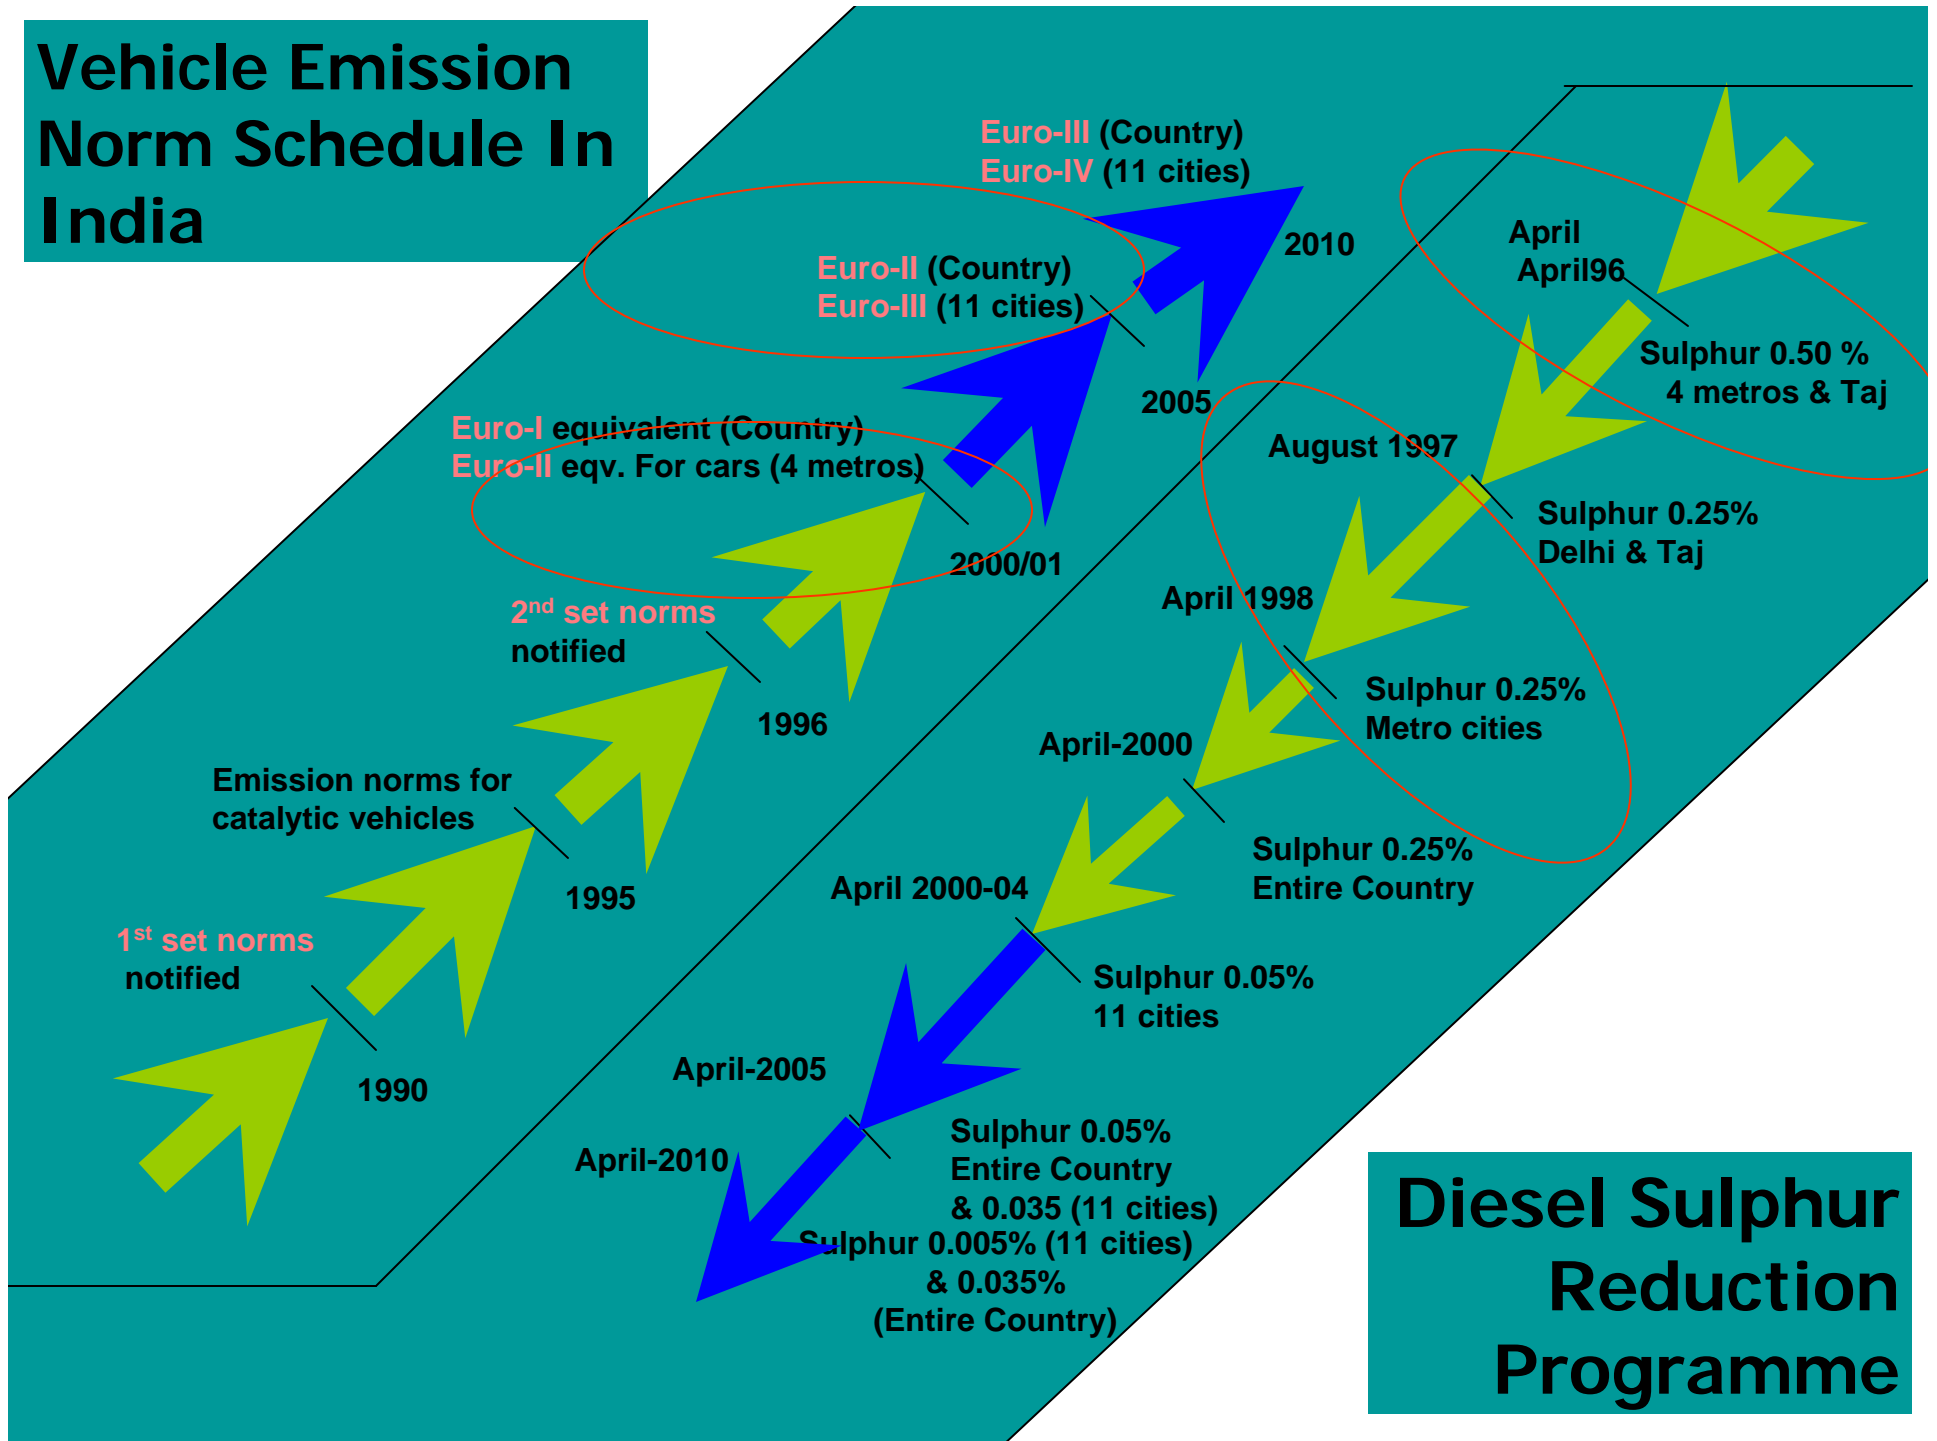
Vehicle Emission Norm Schedule In India

Euro-III (Country)
Euro-IV (11 cities)

2010

Euro-II (Country)
Euro-III (11 cities)

2005

Euro-I equivalent (Country)
Euro-II eqv. For cars (4 metros)

2000/01

2nd set norms notified

1996

Emission norms for catalytic vehicles

1995

1st set norms notified

1990

April
April96

Sulphur 0.50 %
4 metros & Taj

August 1997

Sulphur 0.25%
Delhi & Taj

April 1998

Sulphur 0.25%
Metro cities

April-2000

Sulphur 0.25%
Entire Country

April 2000-04

Sulphur 0.05%
11 cities

April-2005

Sulphur 0.05%
Entire Country
& 0.035 (11 cities)

April-2010

Sulphur 0.005% (11 cities)
& 0.035%
(Entire Country)

Diesel Sulphur Reduction Programme